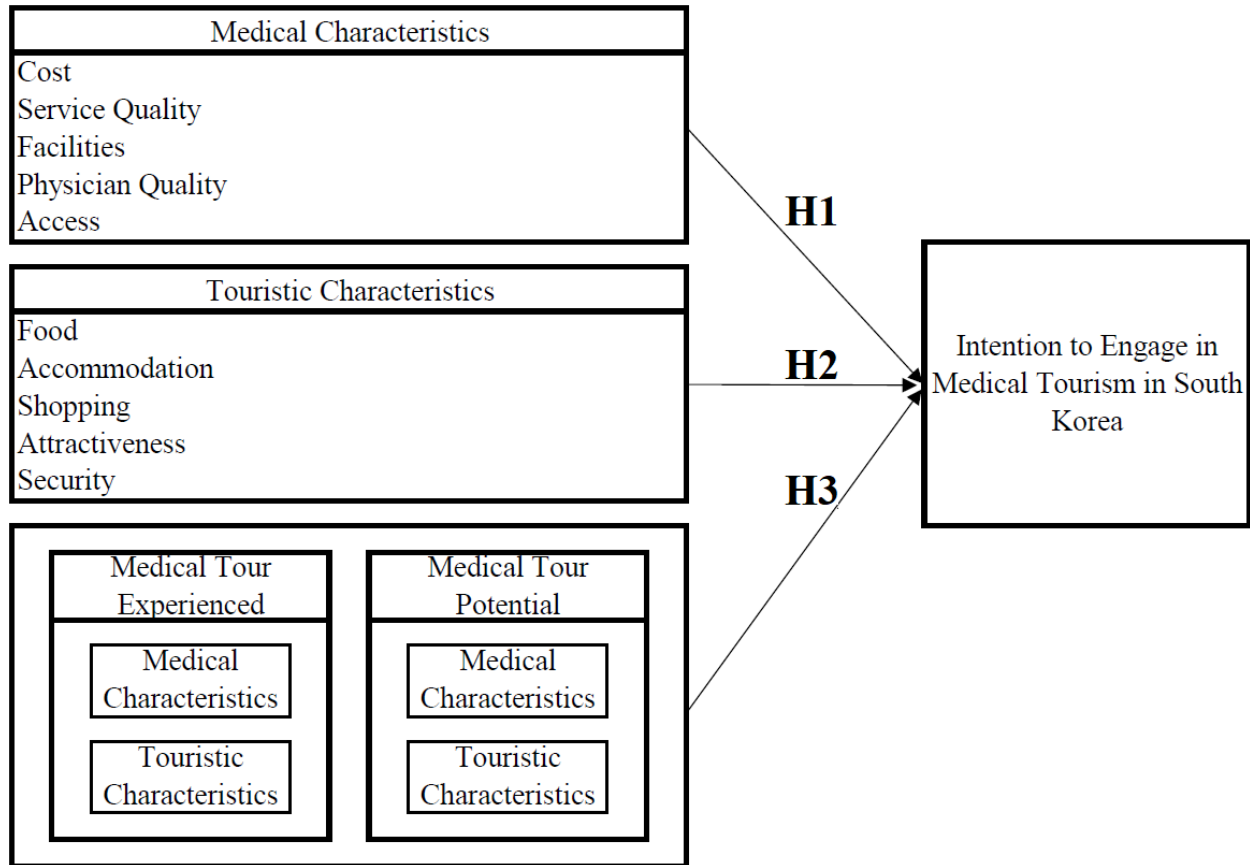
Medical Characteristics
Cost
Service Quality
Facilities
Physician Quality
Access

Touristic Characteristics
Food
Accommodation
Shopping
Attractiveness
Security

Medical Tour Experienced
Medical Characteristics
Touristic Characteristics

Medical Tour Potential
Medical Characteristics
Touristic Characteristics

H1
H2
H3

Intention to Engage in Medical Tourism in South Korea